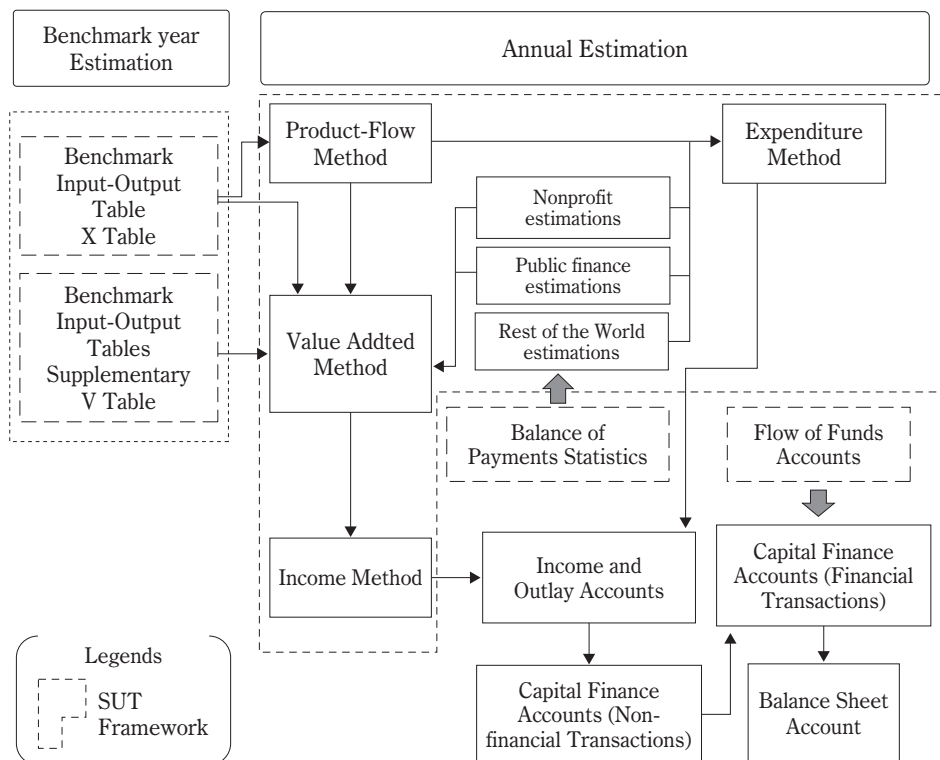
Benchmark year Estimation

Annual Estimation

Benchmark Input-Output Table X Table

Benchmark Input-Output Tables Supplementary V Table

Product-Flow Method

Expenditure Method

Nonprofit estimations

Public finance estimations

Rest of the World estimations

Value Addted Method

Balance of Payments Statistics

Flow of Funds Accounts

Income Method

Income and Outlay Accounts

Capital Finance Accounts (Financial Transactions)

Legends

SUT Framework

Capital Finance Accounts (Nonfinancial Transactions)

Balance Sheet Account